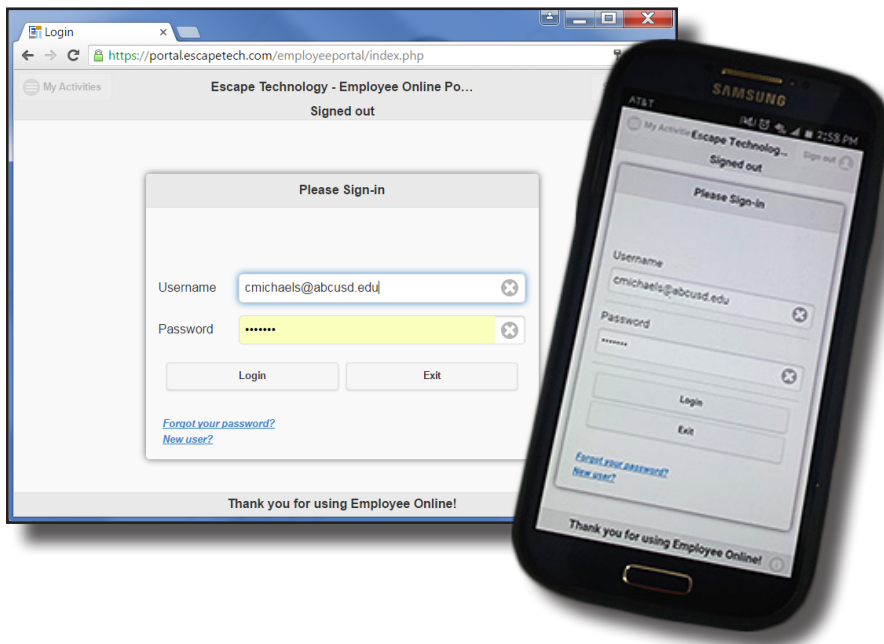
Login

https://portal.escapetech.com/employeeportal/index.php

My Activities

Escape Technology - Employee Online Po...

Signed out

Please Sign-in

Username cmichaels@abcusd.edu

Password •••••••

Login

Exit

Forgot your password?

New user?

Thank you for using Employee Online!

SAMSUNG

AT&T

2:58 PM

My Activities

Escape Technolog...

Sign out

Signed out

Please Sign-in

Username

cmichaels@abcusd.edu

Password

•••••••

Login

Exit

Forgot your password?

New user?

Thank you for using Employee Online!